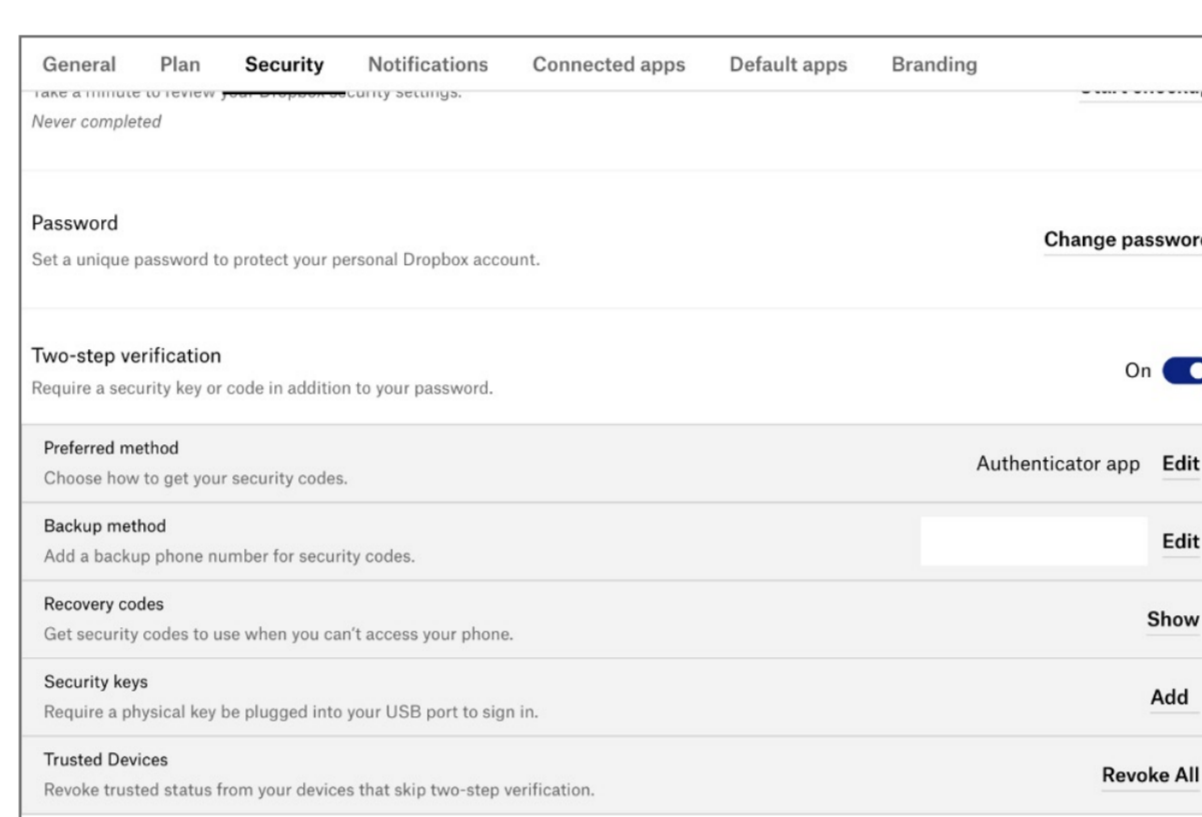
General Plan Security Notifications Connected apps Default apps Branding

Take a minute to review your Dropbox security settings.
Never completed

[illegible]

Password
Set a unique password to protect your personal Dropbox account.

Change passwor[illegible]

Two-step verification
Require a security key or code in addition to your password.

On

Preferred method
Choose how to get your security codes.

Authenticator app Edit

Backup method
Add a backup phone number for security codes.

Edit

Recovery codes
Get security codes to use when you can't access your phone.

Show

Security keys
Require a physical key be plugged into your USB port to sign in.

Add

Trusted Devices
Revoke trusted status from your devices that skip two-step verification.

Revoke All